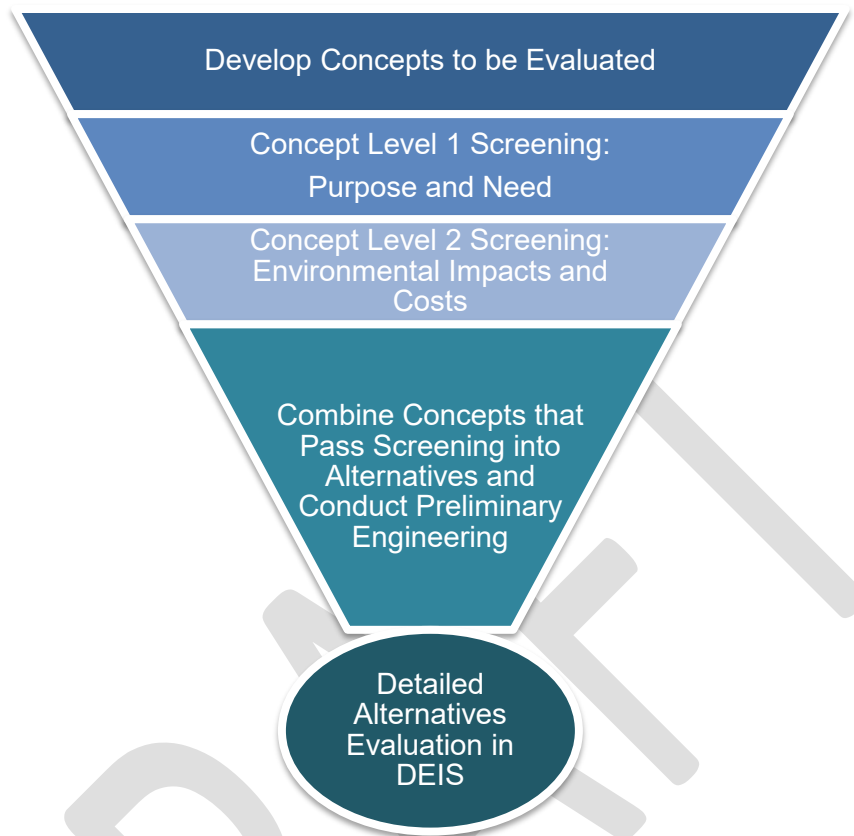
Develop Concepts to be Evaluated

Concept Level 1 Screening: Purpose and Need

Concept Level 2 Screening: Environmental Impacts and Costs

Combine Concepts that Pass Screening into Alternatives and Conduct Preliminary Engineering

Detailed Alternatives Evaluation in DEIS